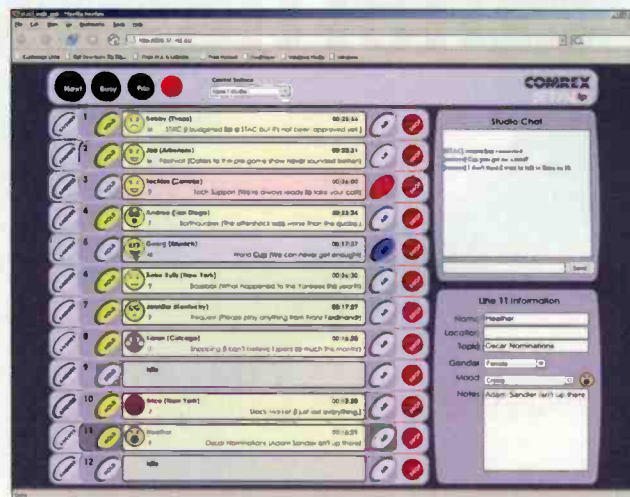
Next Busy Pin

Control Surface

COMREX

1 Bobby (Tampa) 00:25:56
STAC (it budgeted for a STAC but it's not been approved yet.)

2 Joe (Arkansas) 00:23:31
Festival (Callers to the pre game show never sounded better!)

3 Jackson (Canada) 00:26:00
Tech Support (We're always ready to take your calls)

4 Andrea (San Diego) 00:23:36
Earthquakes (The aftershock was worse than the quake.)

5 Georg (Newark) 00:17:57
Word Cup (We can never get enough!)

6 Jake Tails (New York) 00:26:20
Baseball (What happened to the Yankees this year?)

7 Jennifer (Kentucky) 00:17:27
Requests (Please play anything from Franz Ferdinand!)

8 Susan (Chicago) 00:26:00
Shopping (I can't believe I spent so much this month!)

9 Idle

10 Mike (New York) 00:13:38
Hockey (It just ate everything.)

11 Heather 00:16:29
Oscar Nominations (Adam Sandler isn't up there)

12 Idle

Studio Chat

Send

Line 11 Information
Name: Heather
Location:
Topic: Oscar Nominations
Gender: Female
Mood:
Notes: Adam Sandler isn't up there